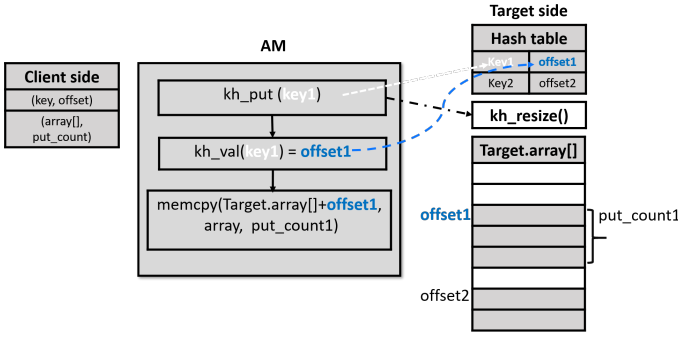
Client side

(key, offset)

(array[], put_count)

AM

kh_put (key1)

kh_val(key1) = offset1

memcpy(Target.array[]+offset1, array, put_count1)

Target side

Hash table

| Key1 | offset1 |
|---|---|
| Key2 | offset2 |

kh_resize()

Target.array[]

offset1

put_count1

offset2